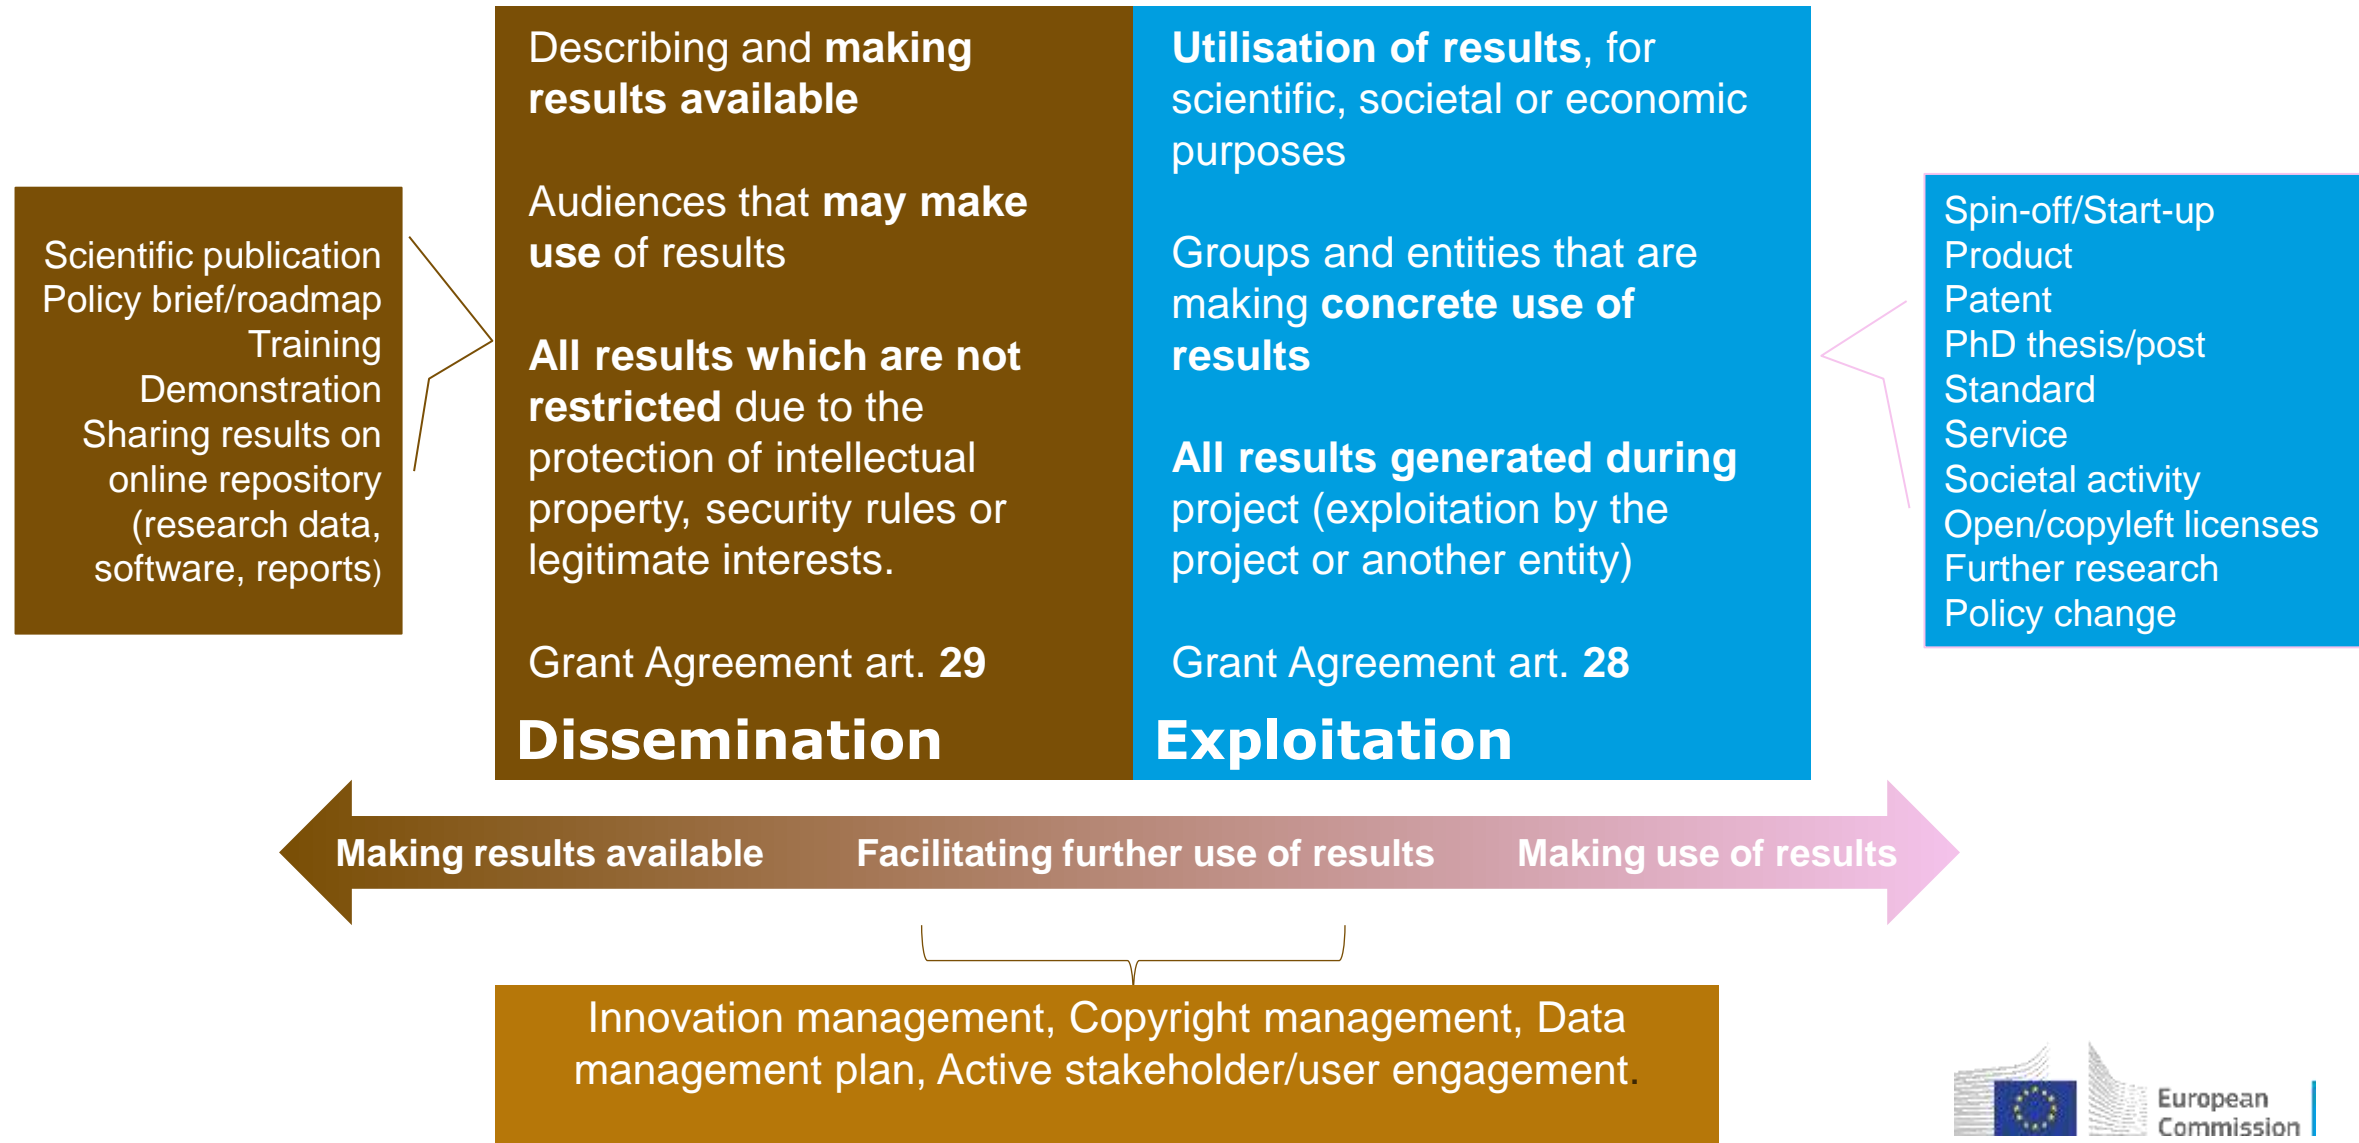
Scientific publication
Policy brief/roadmap
Training
Demonstration
Sharing results on online repository (research data, software, reports)

Describing and making results available

Audiences that may make use of results

All results which are not restricted due to the protection of intellectual property, security rules or legitimate interests.

Grant Agreement art. 29

Dissemination

Utilisation of results, for scientific, societal or economic purposes

Groups and entities that are making concrete use of results

All results generated during project (exploitation by the project or another entity)

Grant Agreement art. 28

Exploitation

Spin-off/Start-up
Product
Patent
PhD thesis/post
Standard
Service
Societal activity
Open/copyleft licenses
Further research
Policy change

Making results available Facilitating further use of results Making use of results

Innovation management, Copyright management, Data management plan, Active stakeholder/user engagement.

European Commission